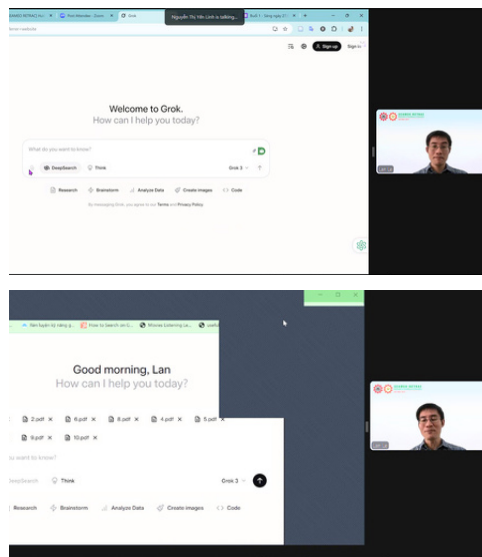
Nguyễn Thị Yến Linh is talking...

Grok

Sign up Sign in

Welcome to Grok.
How can I help you today?

What do you want to know?

DeepSearch Think Grok 3

Research Brainstorm Analyze Data Create images Code

By messaging Grok, you agree to our Terms and Privacy Policy.

Good morning, Lan
How can I help you today?

2.pdf × 6.pdf × 8.pdf × 4.pdf × 5.pdf ×
9.pdf × 10.pdf ×

want to know?

DeepSearch Think Grok 3

Research Brainstorm Analyze Data Create images Code